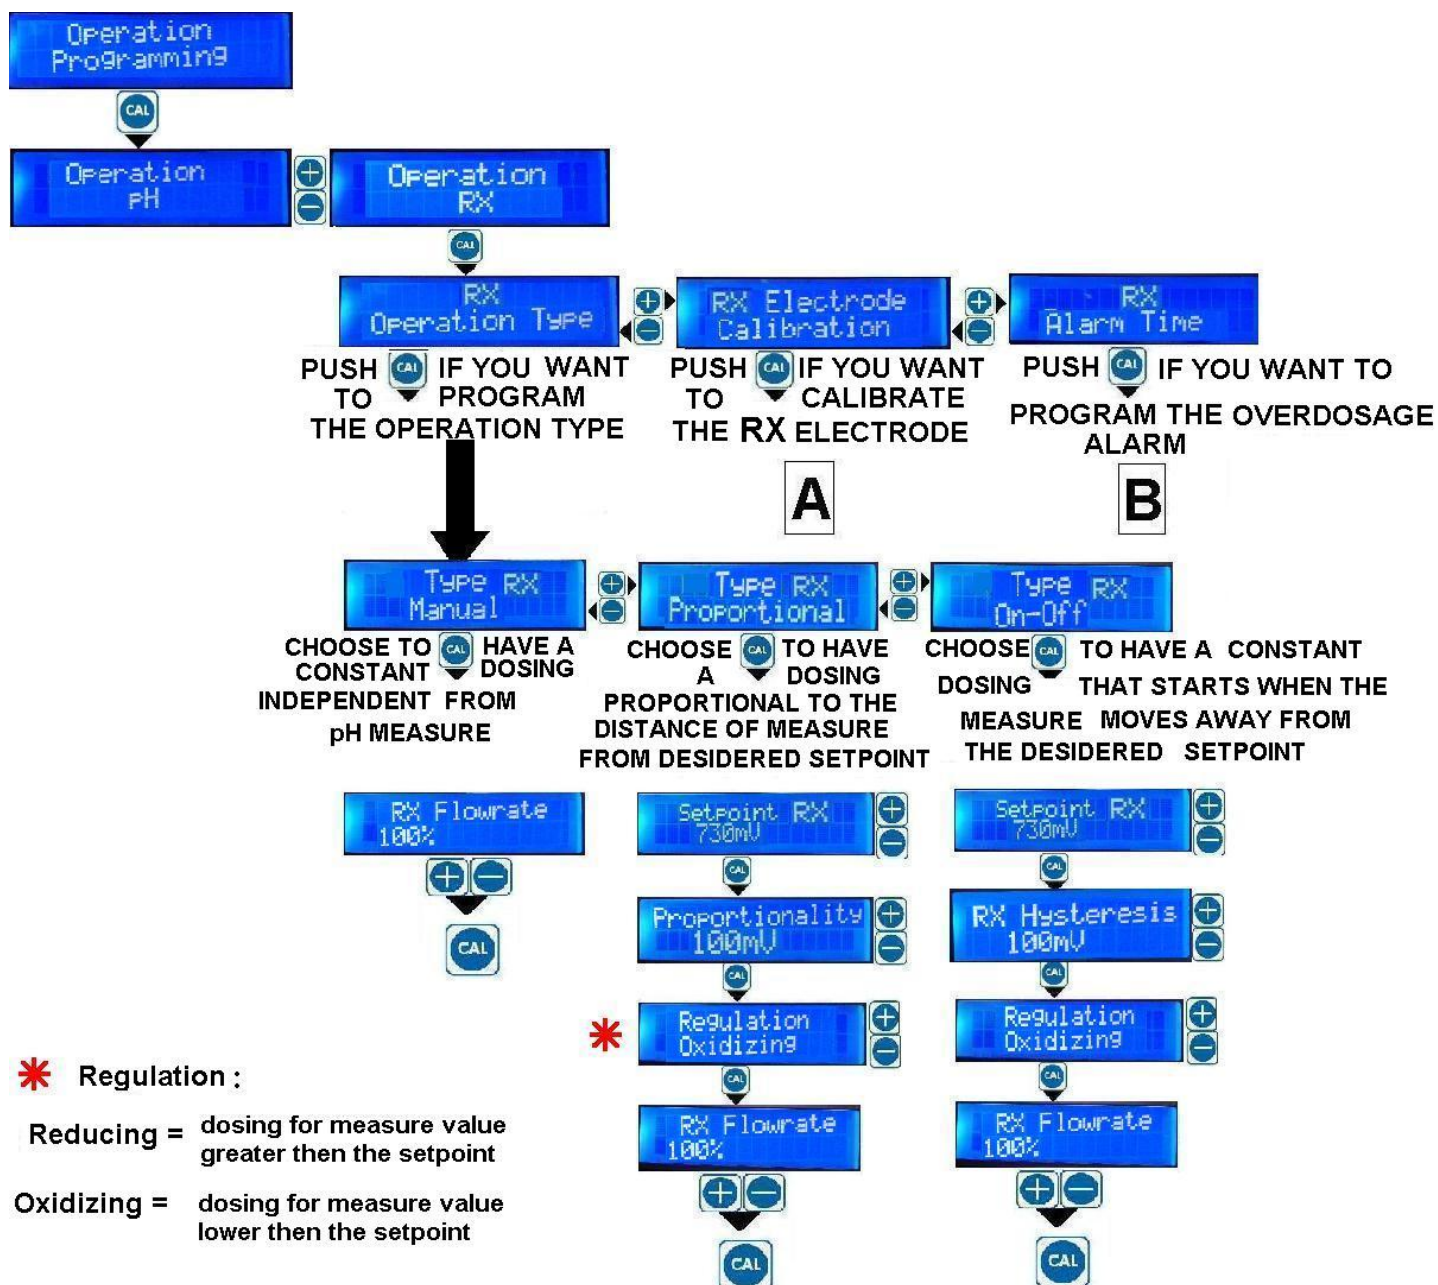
Operation
Programming

CAL

Operation
pH

Operation
RX

CAL

RX
Operation Type

RX Electrode
Calibration

RX
Alarm Time

PUSH CAL IF YOU WANT TO PROGRAM THE OPERATION TYPE

PUSH CAL IF YOU WANT TO CALIBRATE THE RX ELECTRODE

PUSH CAL IF YOU WANT TO PROGRAM THE OVERDOSAGE ALARM

A

B

Type RX
Manual

Type RX
Proportional

Type RX
On-Off

CHOOSE CAL TO HAVE A CONSTANT DOSING INDEPENDENT FROM pH MEASURE

CHOOSE CAL TO HAVE A DOSING PROPORTIONAL TO THE DISTANCE OF MEASURE FROM DESIDERED SETPOINT

CHOOSE CAL TO HAVE A CONSTANT DOSING THAT STARTS WHEN THE MEASURE MOVES AWAY FROM THE DESIDERED SETPOINT

RX Flowrate
100%

CAL

Setpoint RX
730mV

CAL

Proportionality
100mV

CAL

*

Regulation
Oxidizing

CAL

RX Flowrate
100%

CAL

Setpoint RX
730mV

CAL

RX Hysteresis
100mV

CAL

Regulation
Oxidizing

CAL

RX Flowrate
100%

CAL

* Regulation :

Reducing = dosing for measure value greater then the setpoint

Oxidizing = dosing for measure value lower then the setpoint